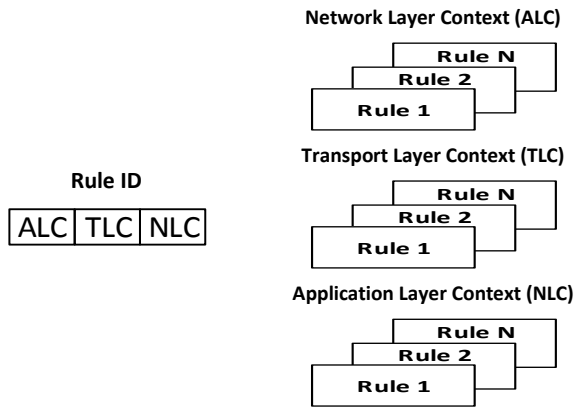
Network Layer Context (ALC)

Rule N
Rule 2
Rule 1

Transport Layer Context (TLC)

Rule ID

| ALC | TLC | NLC |
|---|---|---|

Rule N
Rule 2
Rule 1

Application Layer Context (NLC)

Rule N
Rule 2
Rule 1